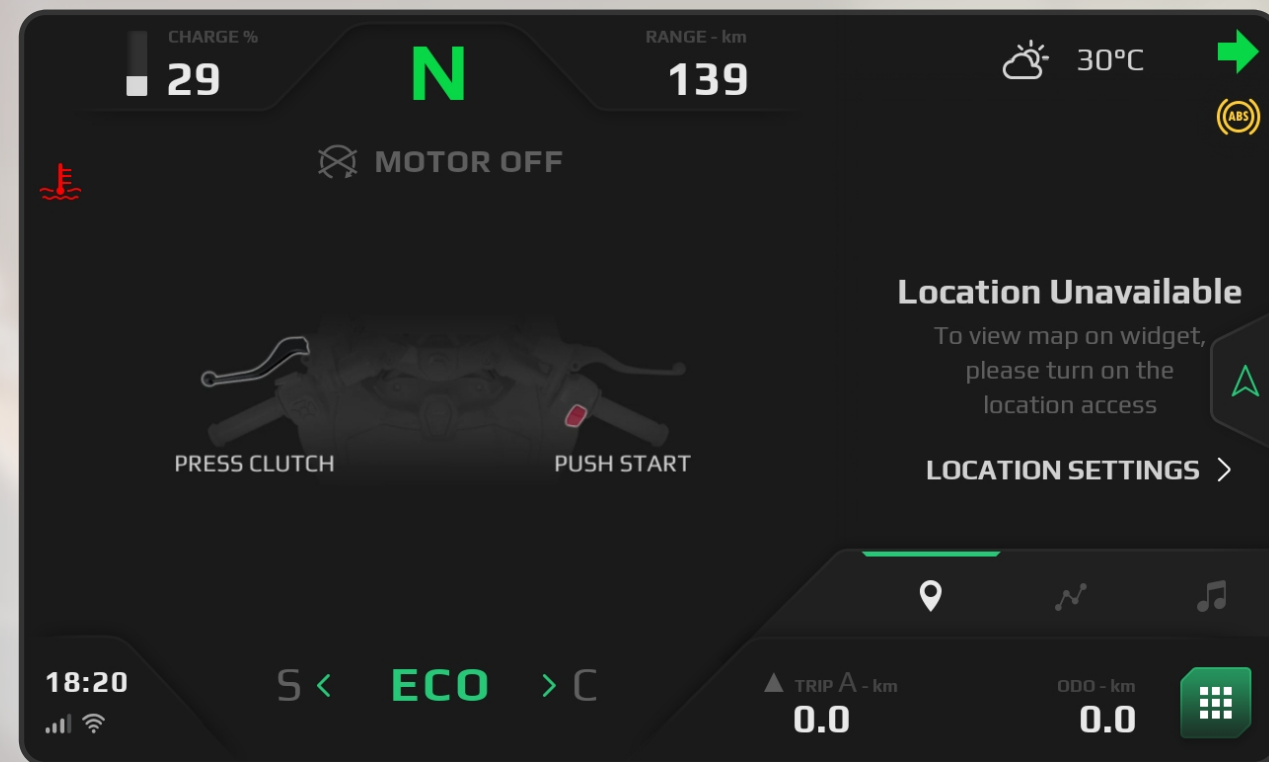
CHARGE %
29

N

RANGE - km
139

30°C

ABS

MOTOR OFF

PRESS CLUTCH

PUSH START

Location Unavailable
To view map on widget, please turn on the location access

LOCATION SETTINGS >

18:20

S < ECO > C

TRIP A - km
0.0

ODO - km
0.0